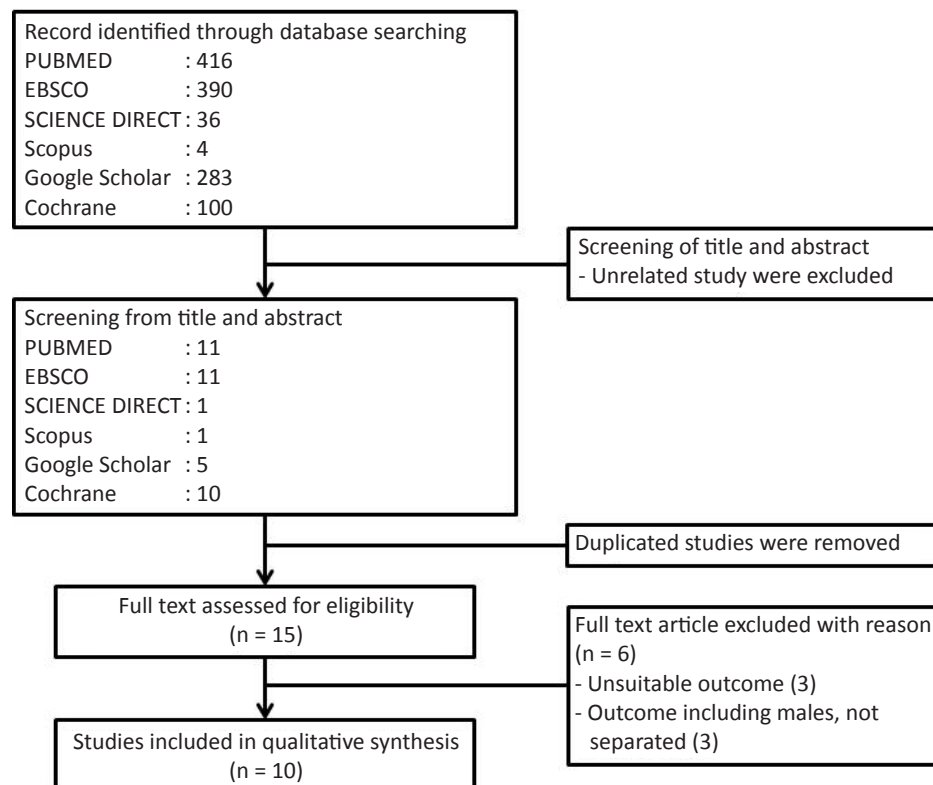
Record identified through database searching
PUBMED : 416
EBSCO : 390
SCIENCE DIRECT : 36
Scopus : 4
Google Scholar : 283
Cochrane : 100

Screening of title and abstract
- Unrelated study were excluded

Screening from title and abstract
PUBMED : 11
EBSCO : 11
SCIENCE DIRECT : 1
Scopus : 1
Google Scholar : 5
Cochrane : 10

Duplicated studies were removed

Full text assessed for eligibility
(n = 15)

Full text article excluded with reason
(n = 6)
- Unsuitable outcome (3)
- Outcome including males, not separated (3)

Studies included in qualitative synthesis
(n = 10)